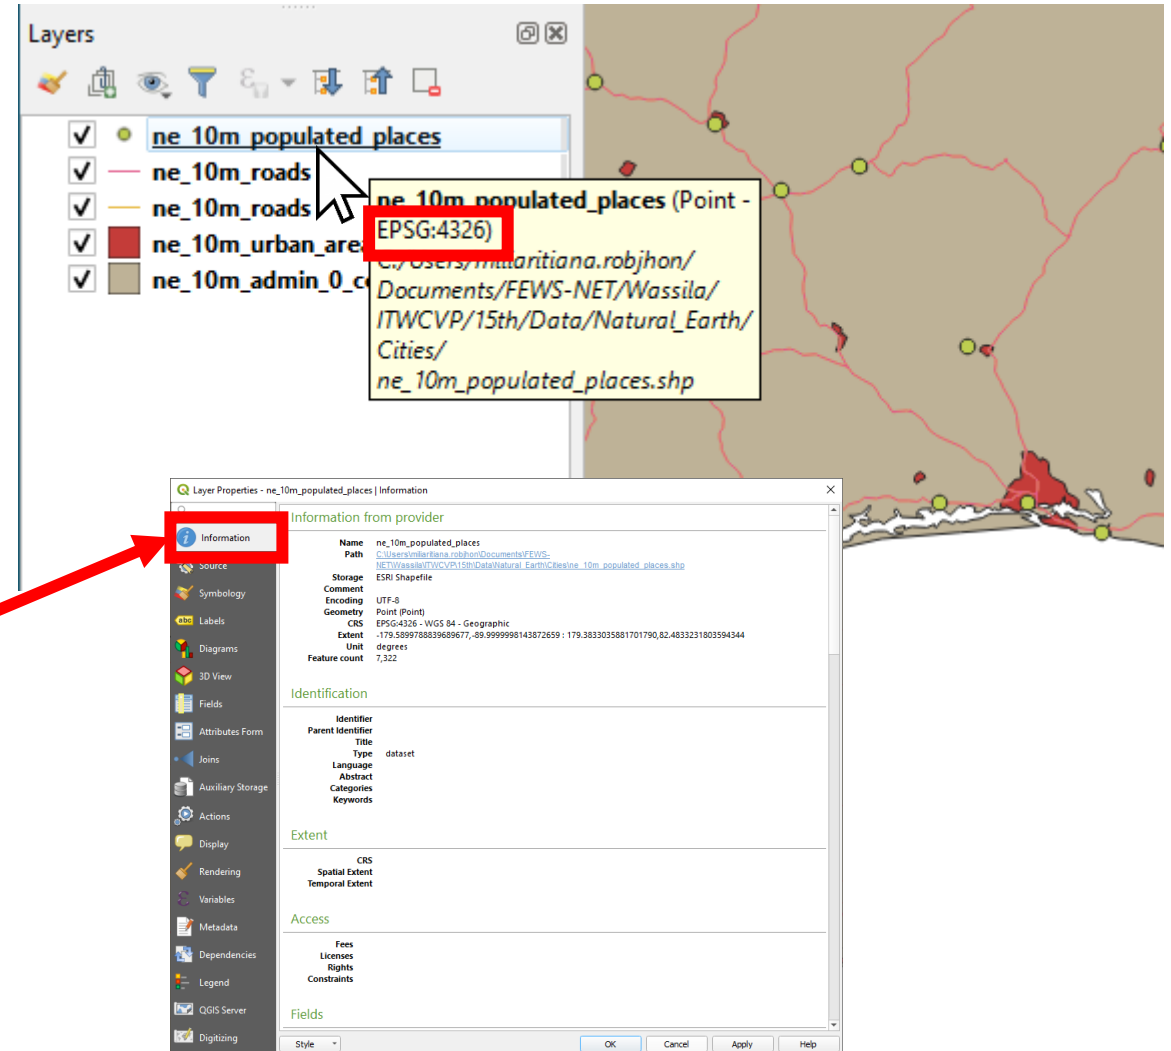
Layers

ne_10m_populated_places
ne_10m_roads
ne_10m_roads
ne_10m_urban_area
ne_10m_admin_0_c

ne_10m_populated_places (Point - EPSG:4326)
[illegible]aritiana.robjhon/ Documents/FEWS-NET/Wassila/ ITWCVP/15th/Data/Natural_Earth/ Cities/ ne_10m_populated_places.shp

Layer Properties - ne_10m_populated_places | Information

Information
Source
Symbology
Labels
Diagrams
3D View
Fields
Attributes Form
Joins
Auxiliary Storage
Actions
Display
Rendering
Variables
Metadata
Dependencies
Legend
QGIS Server
Digitizing

Information from provider

| | |
|---|---|
| Name | ne_10m_populated_places |
| Path | C:\Users\miliaritiana.robjhon\Documents\FEWS-NET\Wassila\ITWCVP\15th\Data\Natural_Earth\Cities\ne_10m_populated_places.shp |
| Storage | ESRI Shapefile |
| Comment | |
| Encoding | UTF-8 |
| Geometry | Point (Point) |
| CRS | EPSG:4326 - WGS 84 - Geographic |
| Extent | -179.5899788839689677,-89.9999998143872659 : 179.3833035881701790,82.4833231803594344 |
| Unit | degrees |
| Feature count | 7,322 |

Identification

| | |
|---|---|
| Identifier | |
| Parent Identifier | |
| Title | |
| Type | dataset |
| Language | |
| Abstract | |
| Categories | |
| Keywords | |

Extent

CRS
Spatial Extent
Temporal Extent

Access

Fees
Licenses
Rights
Constraints

Fields

Style
OK
Cancel
Apply
Help